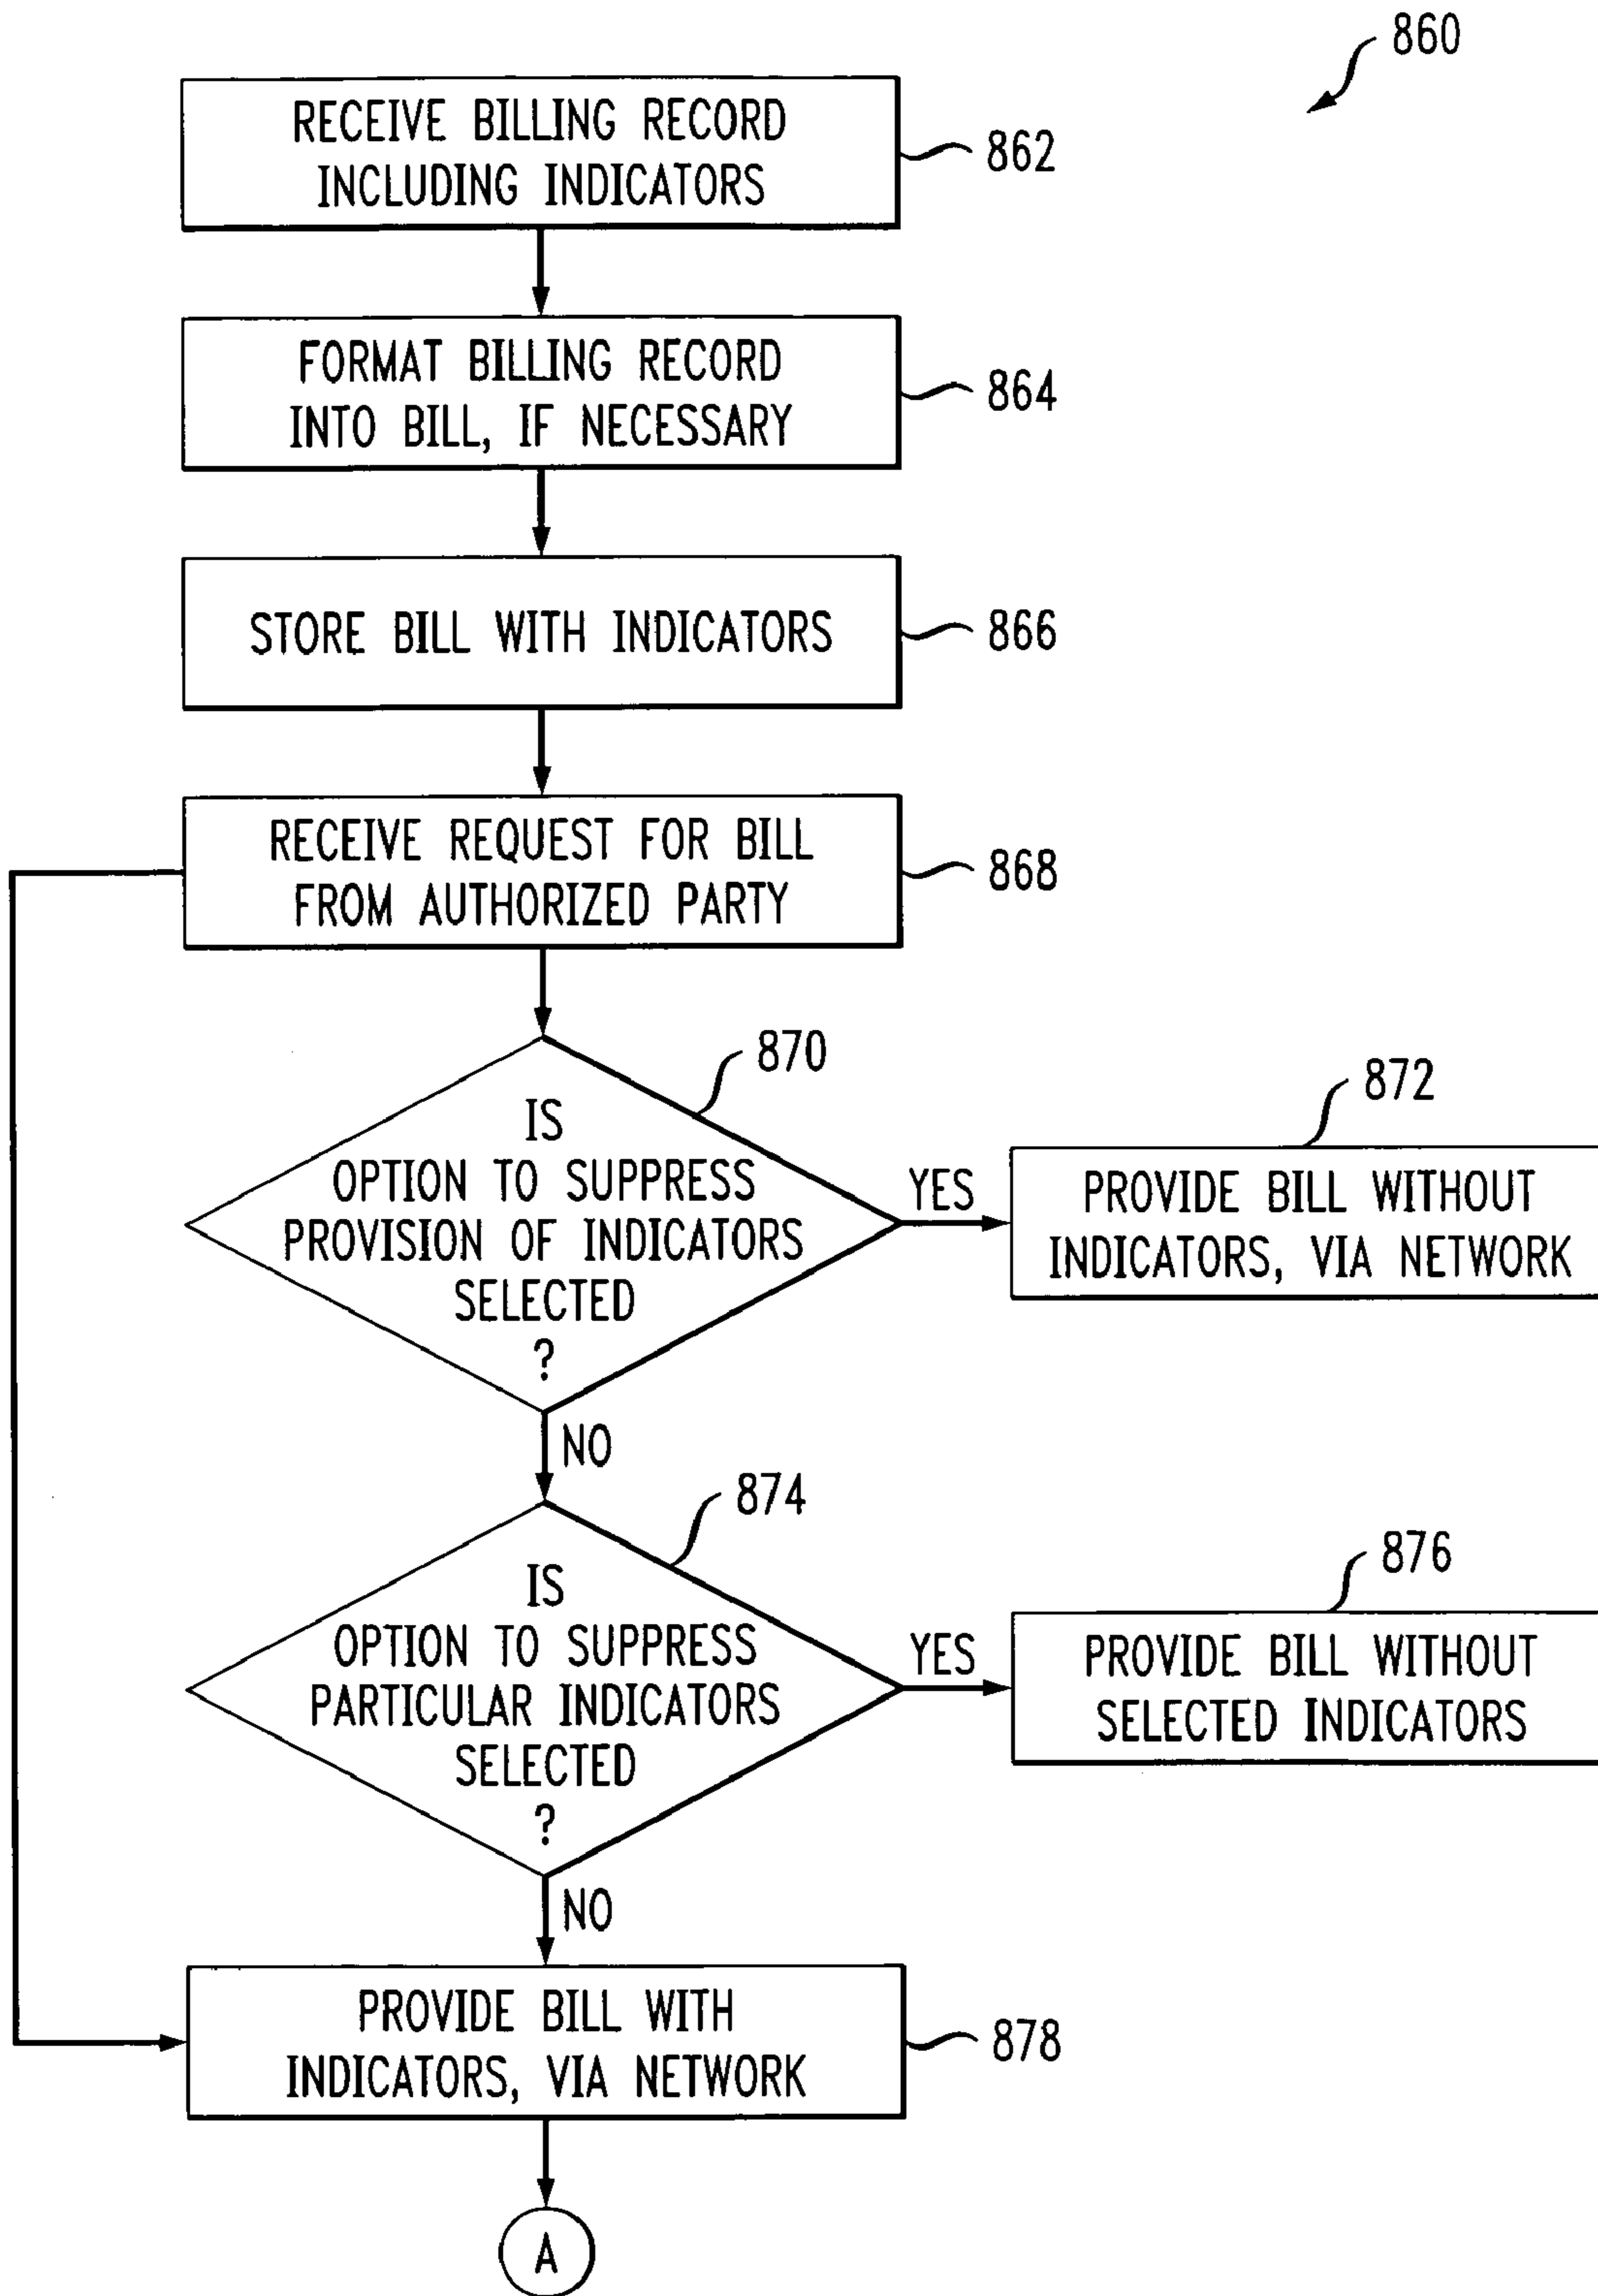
860

RECEIVE BILLING RECORD INCLUDING INDICATORS

862

FORMAT BILLING RECORD INTO BILL, IF NECESSARY

864

STORE BILL WITH INDICATORS

866

RECEIVE REQUEST FOR BILL FROM AUTHORIZED PARTY

868

870

IS OPTION TO SUPPRESS PROVISION OF INDICATORS SELECTED ?

YES

872

PROVIDE BILL WITHOUT INDICATORS, VIA NETWORK

NO

874

IS OPTION TO SUPPRESS PARTICULAR INDICATORS SELECTED ?

YES

876

PROVIDE BILL WITHOUT SELECTED INDICATORS

NO

PROVIDE BILL WITH INDICATORS, VIA NETWORK

878

A